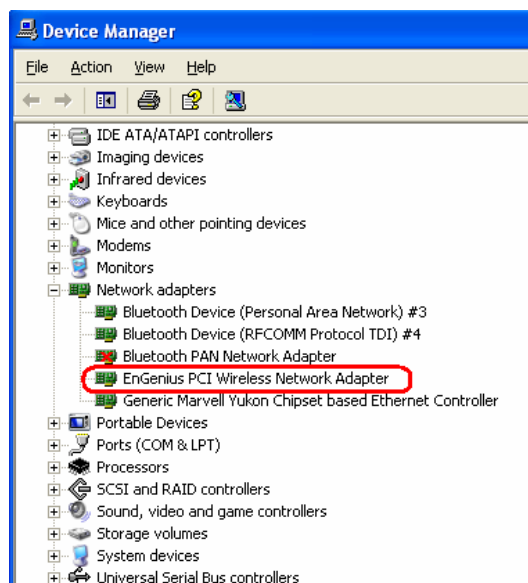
Device Manager

File Action View Help

IDE ATA/ATAPI controllers
Imaging devices
Infrared devices
Keyboards
Mice and other pointing devices
Modems
Monitors
Network adapters
Bluetooth Device (Personal Area Network) #3
Bluetooth Device (RFCOMM Protocol TDI) #4
Bluetooth PAN Network Adapter
EnGenius PCI Wireless Network Adapter
Generic Marvell Yukon Chipset based Ethernet Controller
Portable Devices
Ports (COM & LPT)
Processors
SCSI and RAID controllers
Sound, video and game controllers
Storage volumes
System devices
Universal Serial Bus controllers